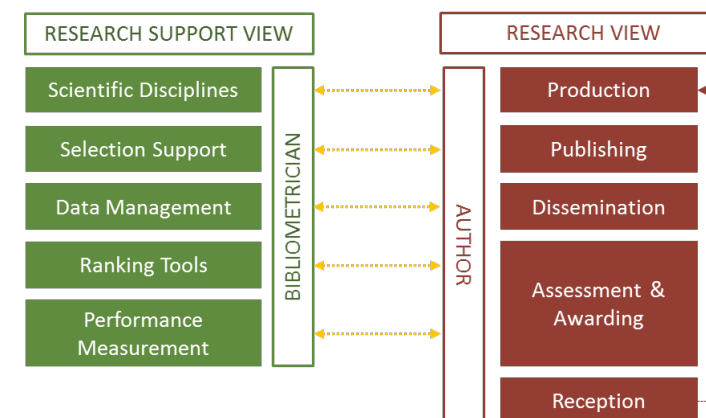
RESEARCH SUPPORT VIEW

Scientific Disciplines

Selection Support

Data Management

Ranking Tools

Performance Measurement

BIBLIOMETRICIAN

RESEARCH VIEW

AUTHOR

Production

Publishing

Dissemination

Assessment & Awarding

Reception